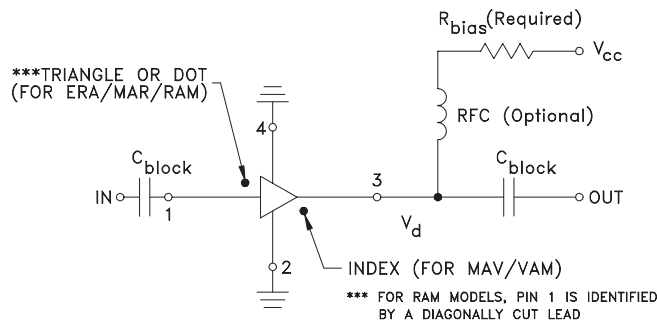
$R_{bias}$(Required)

$V_{cc}$

***TRIANGLE OR DOT (FOR ERA/MAR/RAM)

4

RFC (Optional)

$C_{block}$

$C_{block}$

IN

1

3

OUT

$V_d$

2

INDEX (FOR MAV/VAM)

*** FOR RAM MODELS, PIN 1 IS IDENTIFIED BY A DIAGONALLY CUT LEAD